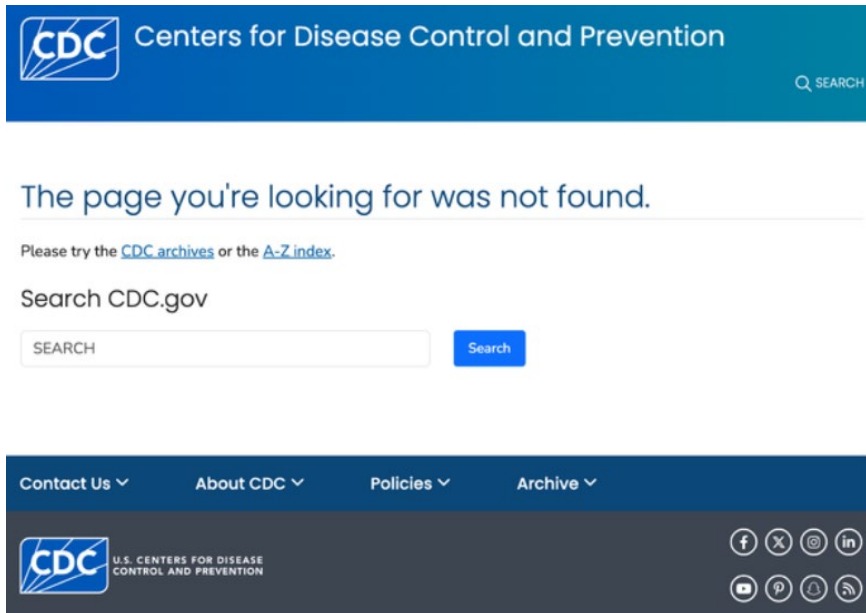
CDC Centers for Disease Control and Prevention

SEARCH

The page you're looking for was not found.

Please try the CDC archives or the A-Z index.

Search CDC.gov

SEARCH

Search

Contact Us

About CDC

Policies

Archive

CDC U.S. CENTERS FOR DISEASE CONTROL AND PREVENTION